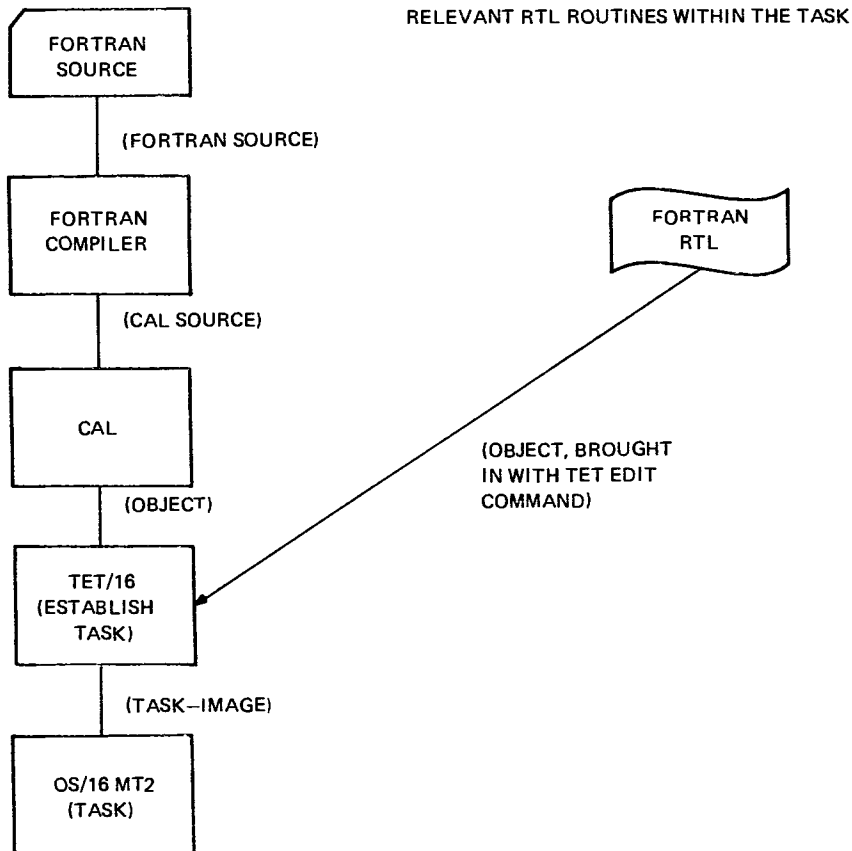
RELEVANT RTL ROUTINES WITHIN THE TASK

FORTRAN SOURCE

(FORTRAN SOURCE)

FORTRAN COMPILER

FORTRAN RTL

(CAL SOURCE)

CAL

(OBJECT, BROUGHT IN WITH TET EDIT COMMAND)

(OBJECT)

TET/16 (ESTABLISH TASK)

(TASK–IMAGE)

OS/16 MT2 (TASK)